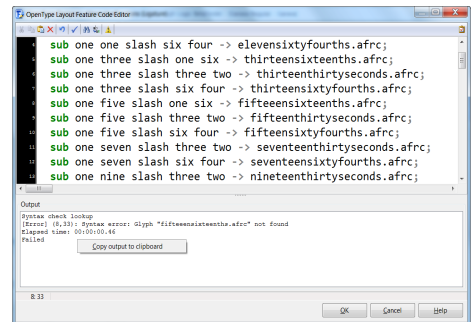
OpenType Layout Feature Code Editor

4 sub one one slash six four -> elevensixtyfourths.afrc;
5 sub one three slash one six -> thirteensixteenths.afrc;
6 sub one three slash three two -> thirteenthirtyseconds.afrc;
7 sub one three slash six four -> thirteensixtyfourths.afrc;
8 sub one five slash one six -> fifteensixteenths.afrc;
9 sub one five slash three two -> fifteenthirtyseconds.afrc;
10 sub one five slash six four -> fifteensixtyfourths.afrc;
11 sub one seven slash three two -> seventeenthirtyseconds.afrc;
12 sub one seven slash six four -> seventeensixtyfourths.afrc;
13 sub one nine slash three two -> nineteenthirtyseconds.afrc;

Output
Syntax check lookup
[Error] (8,33): Syntax error: Glyph "fifteensixteenths.afrc" not found
Elapsed time: 00:00:00.46
Failed

Copy output to clipboard

8: 33

OK Cancel Help